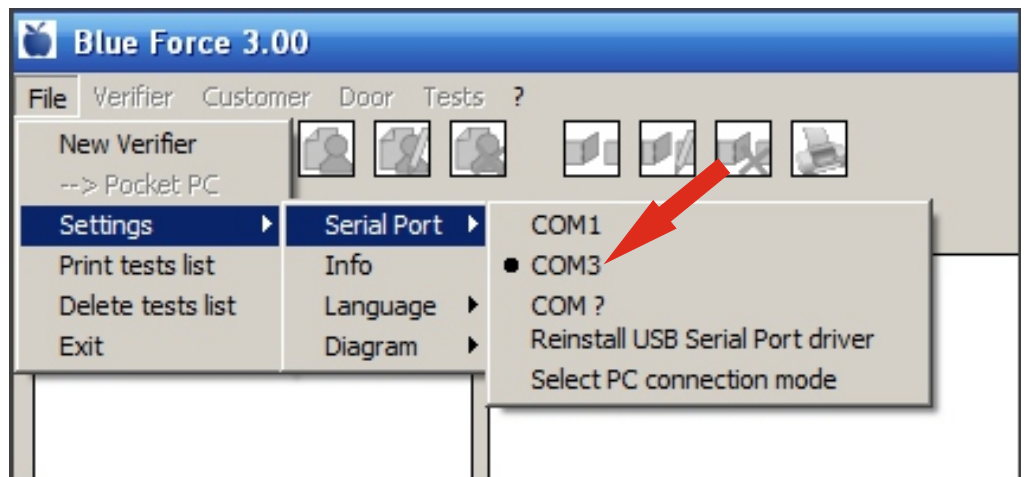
Blue Force 3.00

File Verifier Customer Door Tests ?

New Verifier
--> Pocket PC
Settings
Print tests list
Delete tests list
Exit

Serial Port
Info
Language
Diagram

COM1
● COM3
COM ?
Reinstall USB Serial Port driver
Select PC connection mode